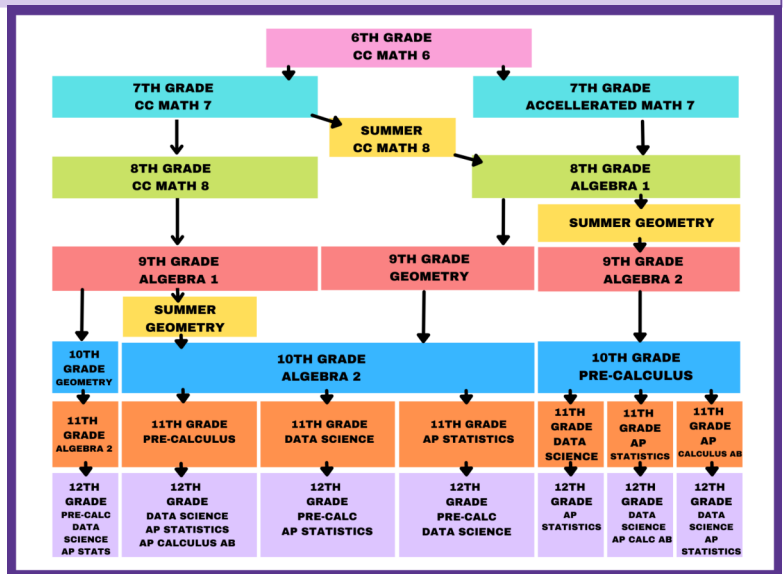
6TH GRADE
CC MATH 6

7TH GRADE
CC MATH 7

7TH GRADE
ACCELLERATED MATH 7

SUMMER
CC MATH 8

8TH GRADE
CC MATH 8

8TH GRADE
ALGEBRA 1

SUMMER GEOMETRY

9TH GRADE
ALGEBRA 1

9TH GRADE
GEOMETRY

9TH GRADE
ALGEBRA 2

SUMMER
GEOMETRY

10TH
GRADE
GEOMETRY

10TH GRADE
ALGEBRA 2

10TH GRADE
PRE-CALCULUS

11TH
GRADE
ALGEBRA 2

11TH GRADE
PRE-CALCULUS

11TH GRADE
DATA SCIENCE

11TH GRADE
AP STATISTICS

11TH
GRADE
DATA
SCIENCE

11TH
GRADE
AP
STATISTICS

11TH
GRADE
AP
CALCULUS AB

12TH
GRADE
PRE-CALC
DATA
SCIENCE
AP STATS

12TH
GRADE
DATA SCIENCE
AP STATISTICS
AP CALCULUS AB

12TH
GRADE
PRE-CALC
AP STATISTICS

12TH
GRADE
PRE-CALC
DATA SCIENCE

12TH
GRADE
AP
STATISTICS

12TH
GRADE
DATA
SCIENCE
AP CALC AB

12TH
GRADE
DATA
SCIENCE
AP
STATISTICS